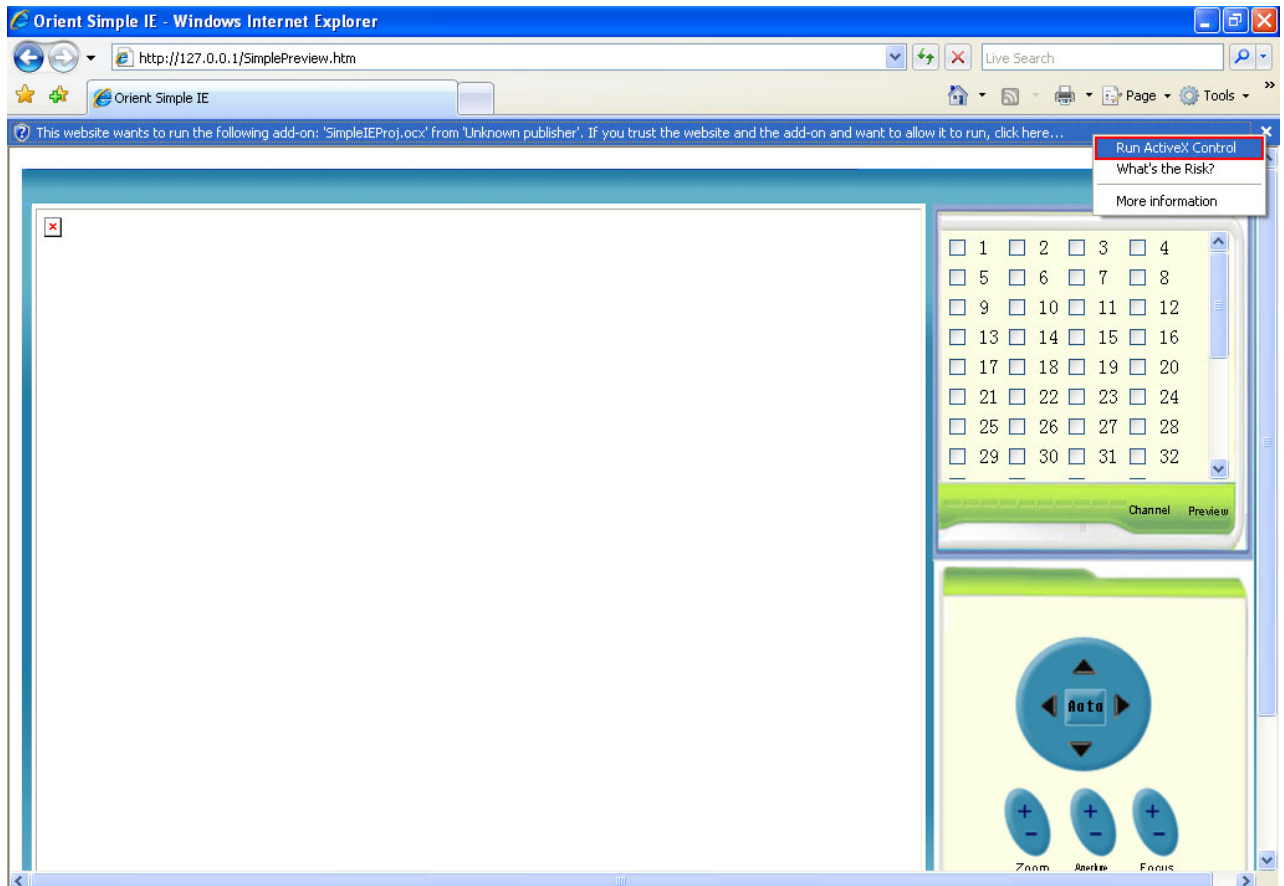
Orient Simple IE - Windows Internet Explorer

http://127.0.0.1/SimplePreview.htm

Live Search

Orient Simple IE

Page Tools

This website wants to run the following add-on: 'SimpleIEProj.ocx' from 'Unknown publisher'. If you trust the website and the add-on and want to allow it to run, click here...

Run ActiveX Control
What's the Risk?
More information

1 2 3 4
5 6 7 8
9 10 11 12
13 14 15 16
17 18 19 20
21 22 23 24
25 26 27 28
29 30 31 32

Channel Preview

Auto

Zoom Aperture Focus